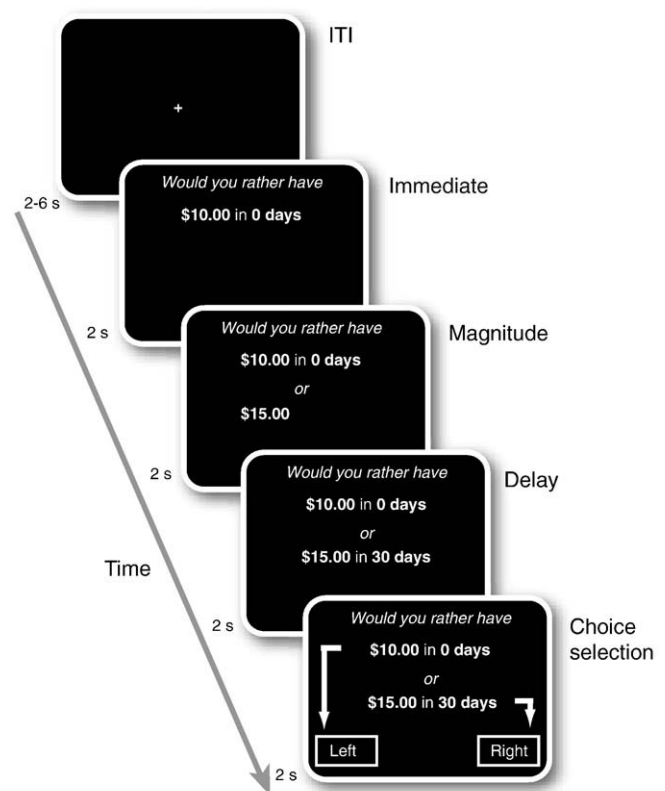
+

ITI

2-6 s

Would you rather have

$10.00 in 0 days

Immediate

2 s

Would you rather have

$10.00 in 0 days

or

$15.00

Magnitude

2 s

Would you rather have

$10.00 in 0 days

or

$15.00 in 30 days

Delay

Time

2 s

Would you rather have

$10.00 in 0 days

or

$15.00 in 30 days

Left

Right

Choice selection

2 s